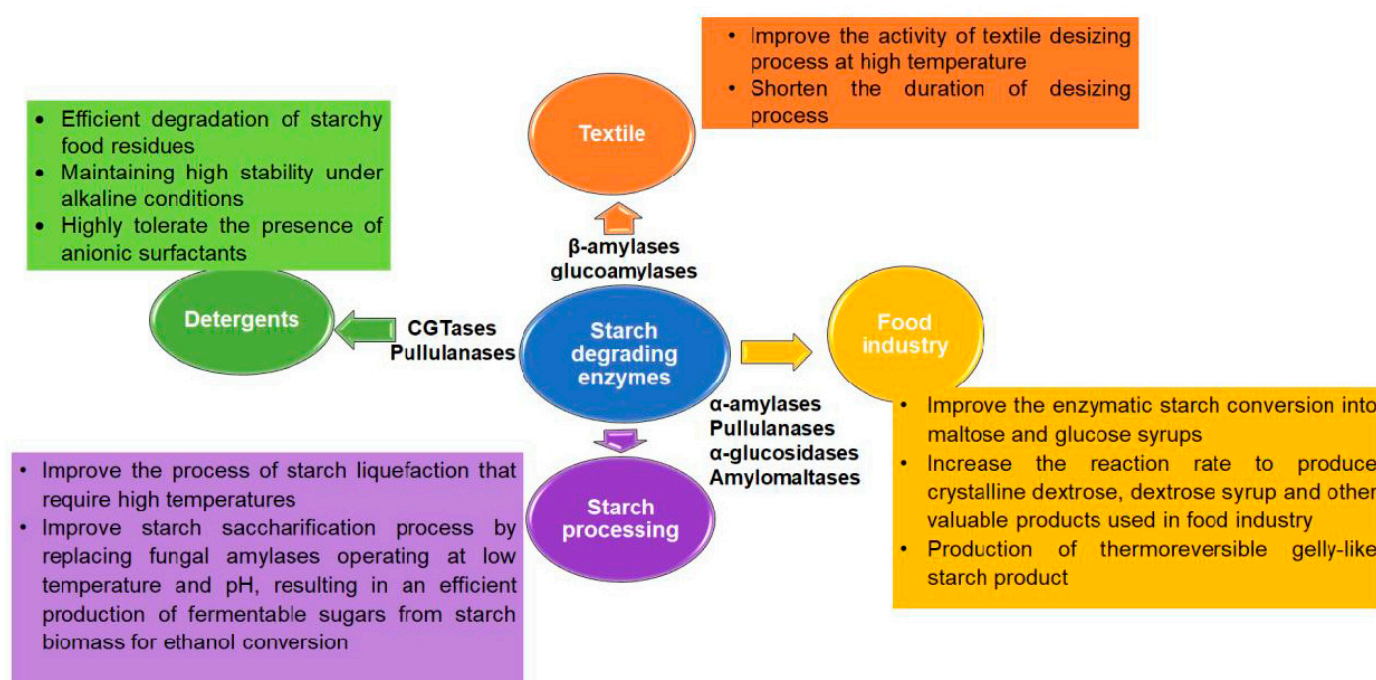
• Improve the activity of textile desizing process at high temperature
• Shorten the duration of desizing process

Textile

• Efficient degradation of starchy food residues
• Maintaining high stability under alkaline conditions
• Highly tolerate the presence of anionic surfactants

β-amylases
glucoamylases

Detergents

CGTases
Pullulanases

Starch degrading enzymes

Food industry

α-amylases
Pullulanases
α-glucosidases
Amylomaltases

• Improve the enzymatic starch conversion into maltose and glucose syrups
• Increase the reaction rate to produce crystalline dextrose, dextrose syrup and other valuable products used in food industry
• Production of thermoreversible gelly-like starch product

• Improve the process of starch liquefaction that require high temperatures
• Improve starch saccharification process by replacing fungal amylases operating at low temperature and pH, resulting in an efficient production of fermentable sugars from starch biomass for ethanol conversion

Starch processing